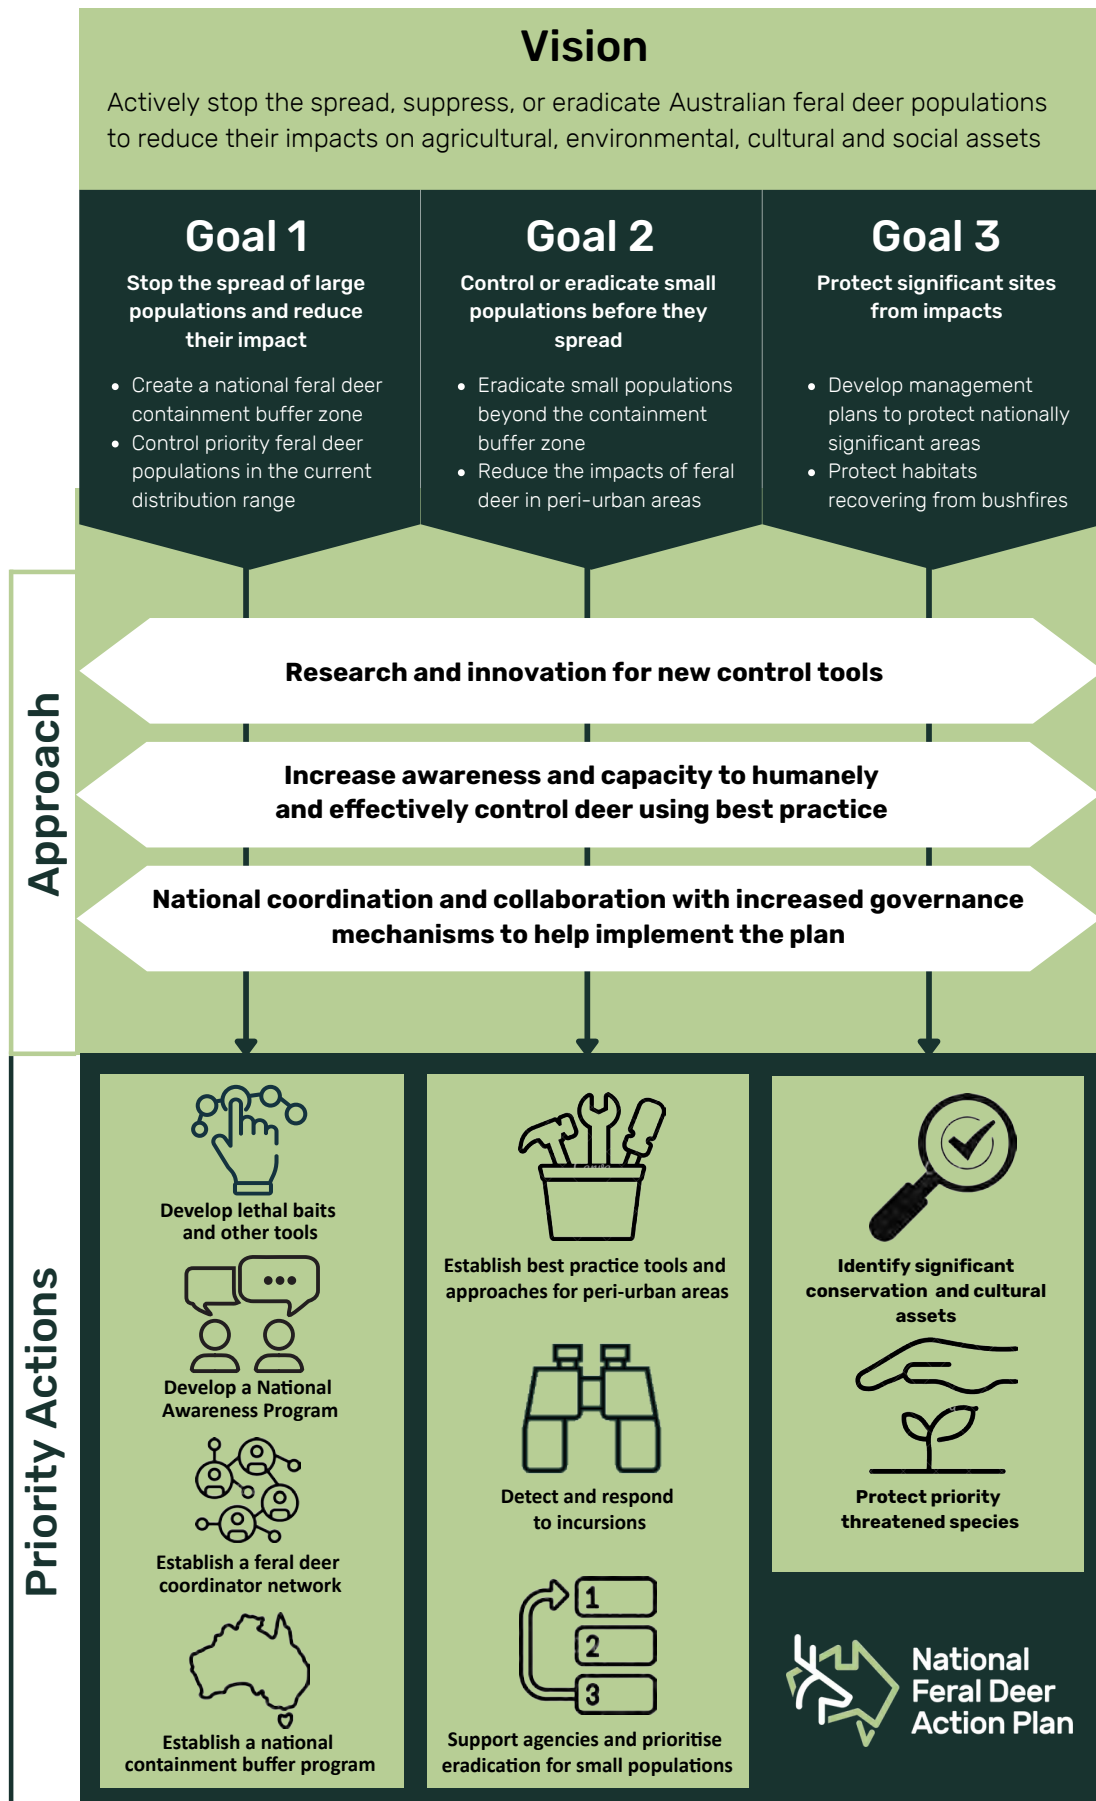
Vision

Actively stop the spread, suppress, or eradicate Australian feral deer populations to reduce their impacts on agricultural, environmental, cultural and social assets

Goal 1

Stop the spread of large populations and reduce their impact

- Create a national feral deer containment buffer zone
- Control priority feral deer populations in the current distribution range

Goal 2

Control or eradicate small populations before they spread

- Eradicate small populations beyond the containment buffer zone
- Reduce the impacts of feral deer in peri-urban areas

Goal 3

Protect significant sites from impacts

- Develop management plans to protect nationally significant areas
- Protect habitats recovering from bushfires

Approach

Research and innovation for new control tools

Increase awareness and capacity to humanely and effectively control deer using best practice

National coordination and collaboration with increased governance mechanisms to help implement the plan

Priority Actions

Develop lethal baits and other tools

Develop a National Awareness Program

Establish a feral deer coordinator network

Establish a national containment buffer program

Establish best practice tools and approaches for peri-urban areas

Detect and respond to incursions

1
2
3

Support agencies and prioritise eradication for small populations

Identify significant conservation and cultural assets

Protect priority threatened species

National Feral Deer Action Plan